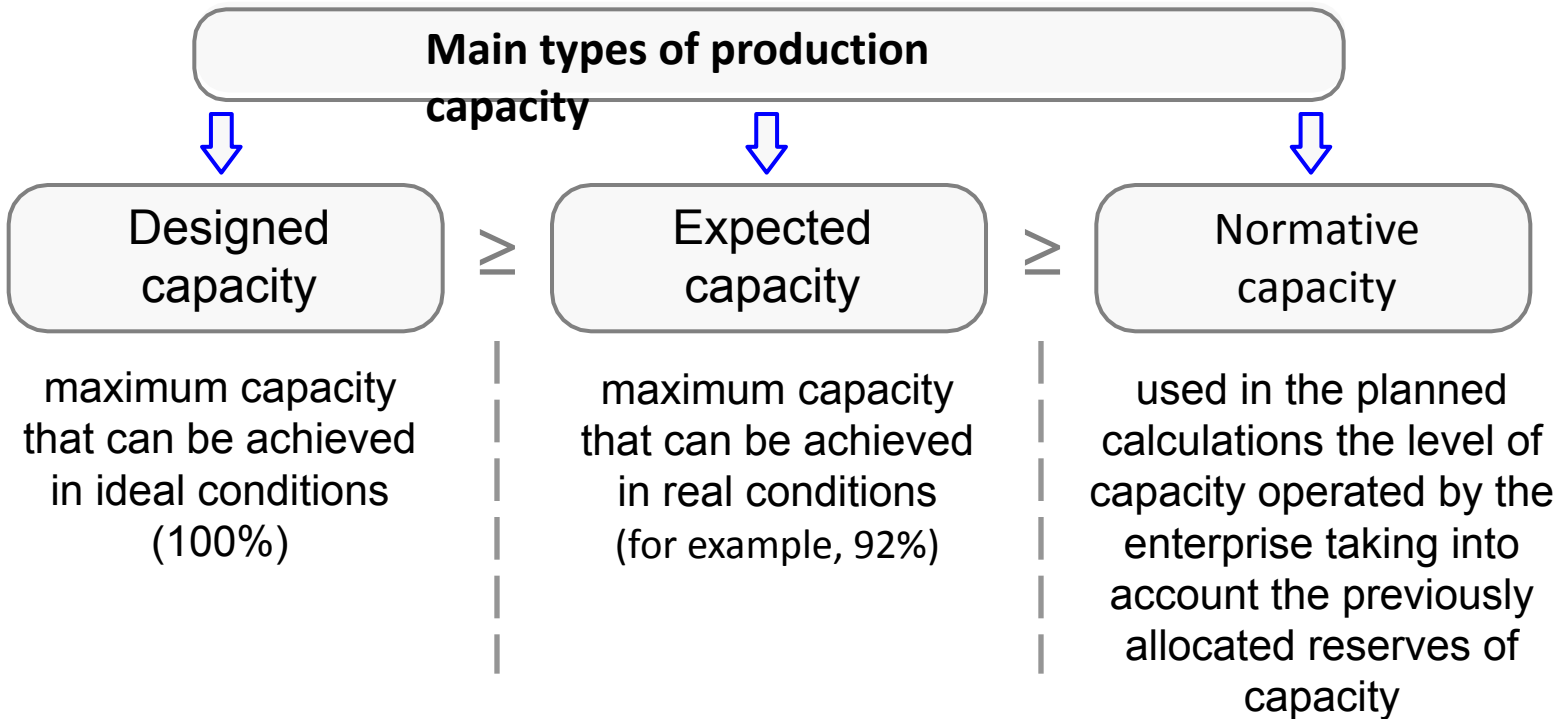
Main types of production capacity

Designed capacity

$\geq$

Expected capacity

$\geq$

Normative capacity

maximum capacity that can be achieved in ideal conditions (100%)

maximum capacity that can be achieved in real conditions (for example, 92%)

used in the planned calculations the level of capacity operated by the enterprise taking into account the previously allocated reserves of capacity